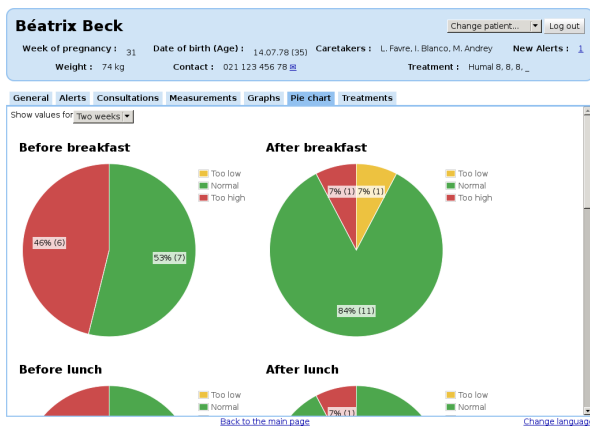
Béatrix Beck

Change patient... Log out

Week of pregnancy : 31 Date of birth (Age) : 14.07.78 (35) Caretakers : L. Favre, I. Blanco, M. Andrey New Alerts : 1

Weight : 74 kg Contact : 021 123 456 78 Treatment : Humal 8, 8, 8, _

General Alerts Consultations Measurements Graphs Pie chart Treatments

Show values for Two weeks

Before breakfast

Too low
Normal
Too high

46% (6)
53% (7)

After breakfast

Too low
Normal
Too high

7% (1)
7% (1)
84% (11)

Before lunch

Too low
Normal

After lunch

Too low
Normal

7% (1)

Back to the main page

Change language